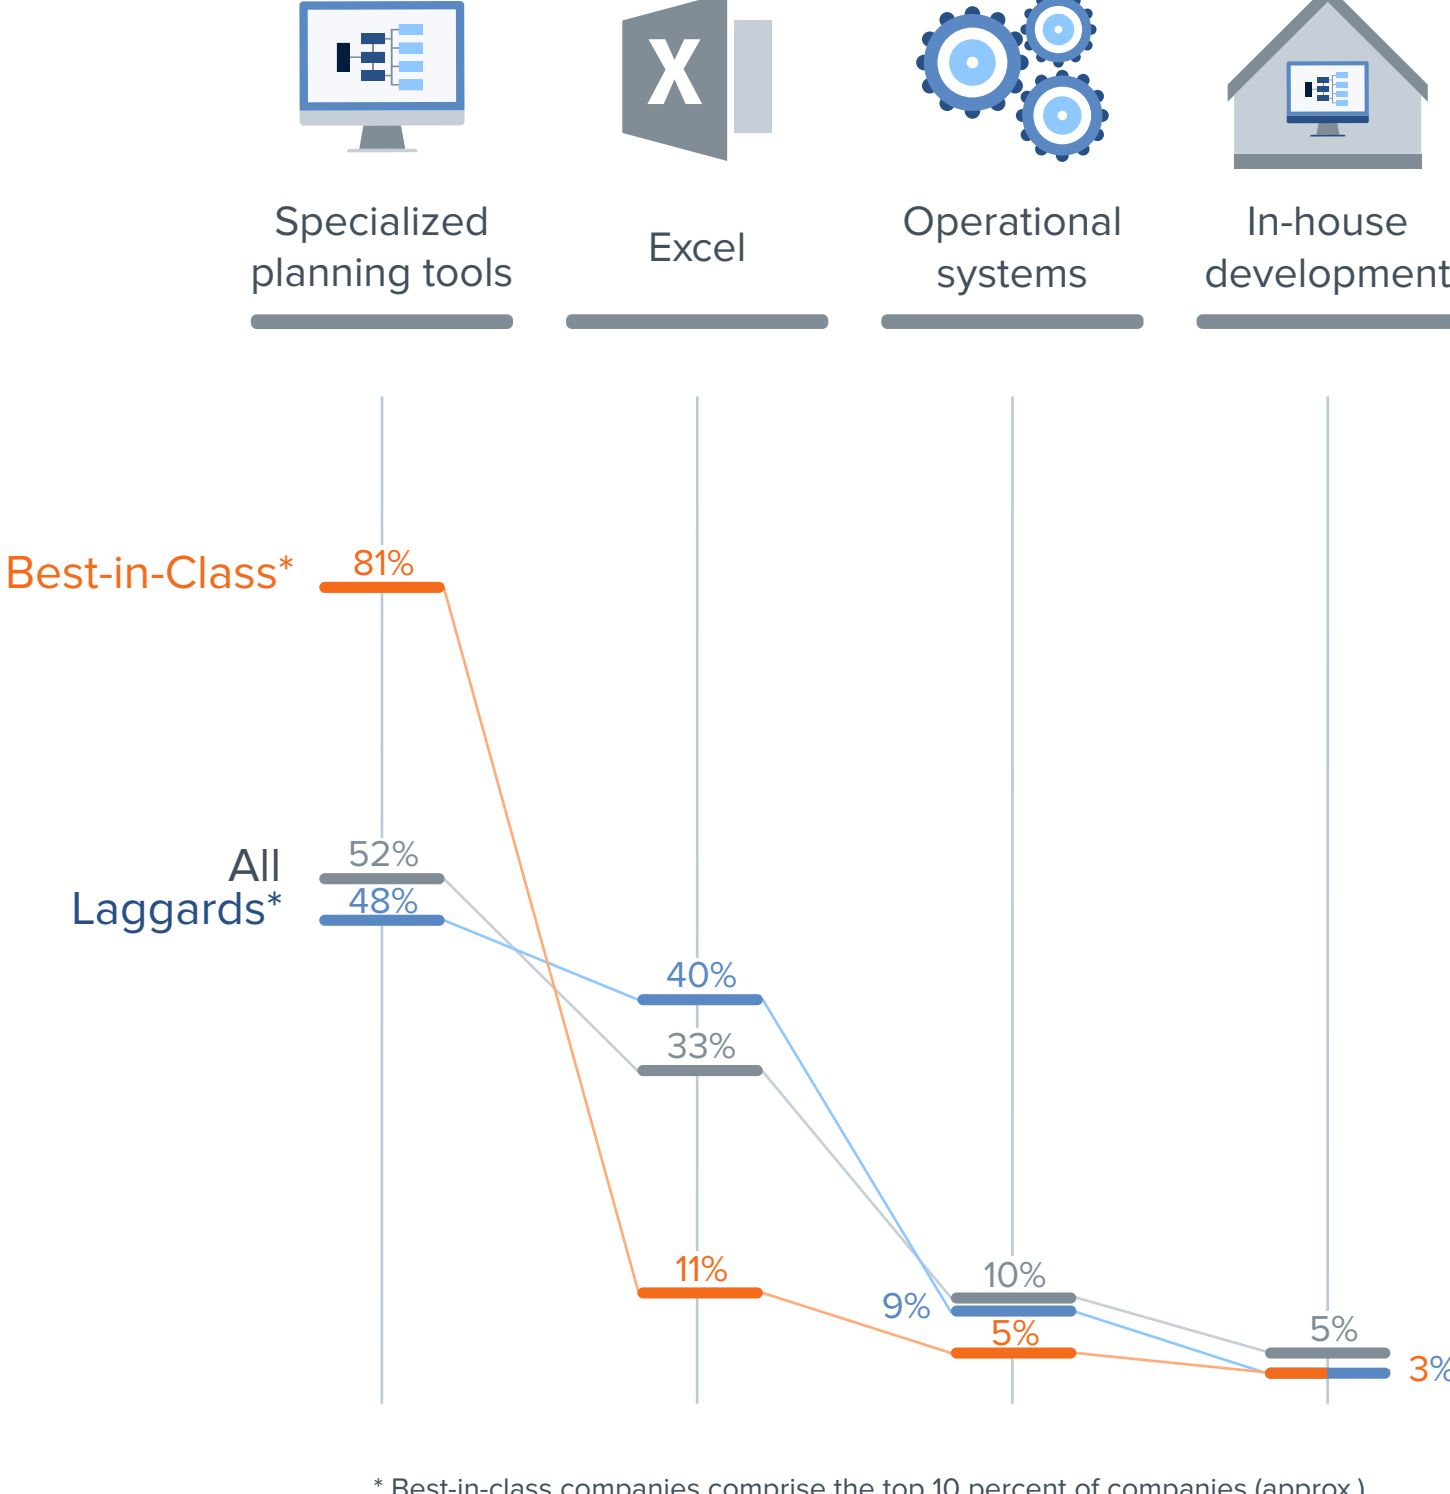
X

Specialized planning tools

Excel

Operational systems

In-house development

Best-in-Class*

All

Laggards*

81%

52%

48%

40%

33%

11%

9%

10%

5%

5%

3%

* Best-in-class companies comprise the top 10 percent of companies (approx.)